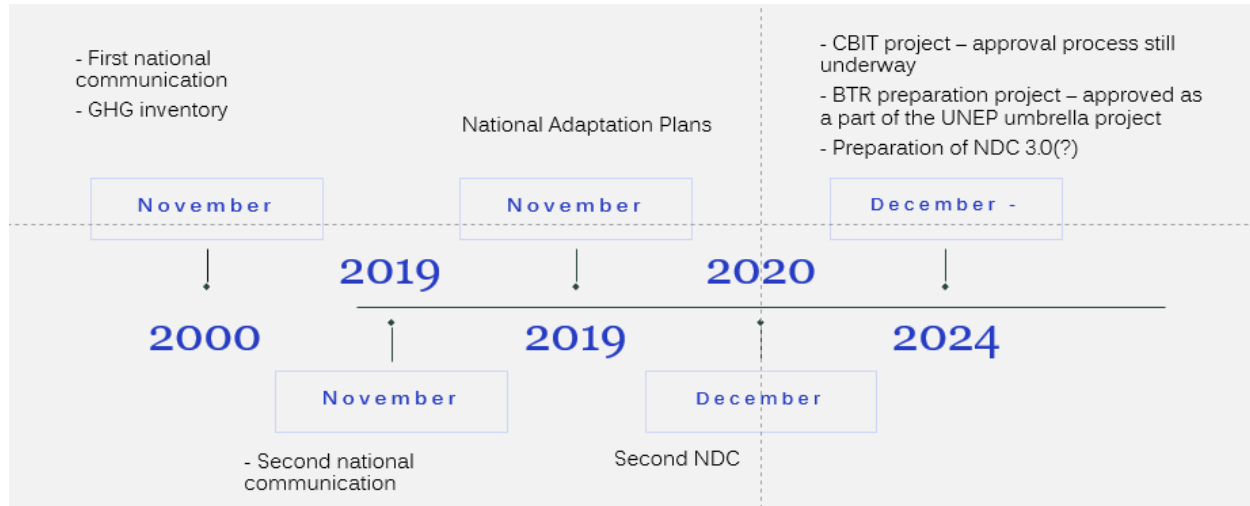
- First national communication
- GHG inventory

November

2000

2019

November

- Second national communication

National Adaptation Plans

November

2019

2020

December

Second NDC

- CBIT project – approval process still underway
- BTR preparation project – approved as a part of the UNEP umbrella project
- Preparation of NDC 3.0(?)

December -

2024